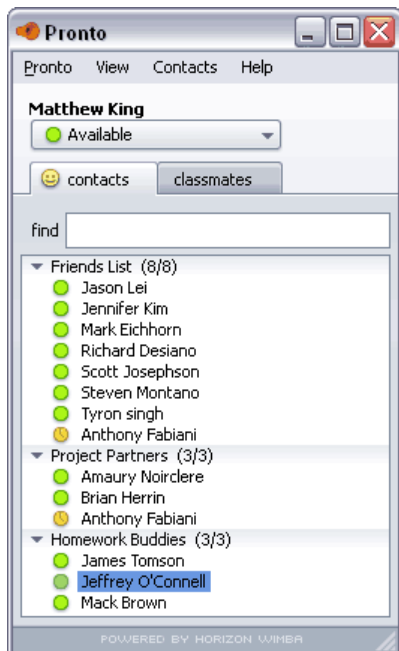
Pronto

Pronto View Contacts Help

Matthew King

Available

contacts classmates

find

Friends List (8/8)
Jason Lei
Jennifer Kim
Mark Eichhorn
Richard Desiano
Scott Josephson
Steven Montano
Tyron singh
Anthony Fabiani

Project Partners (3/3)
Amaury Noirclere
Brian Herrin
Anthony Fabiani

Homework Buddies (3/3)
James Tomson
Jeffrey O'Connell
Mack Brown

POWERED BY HORIZON WIMBA